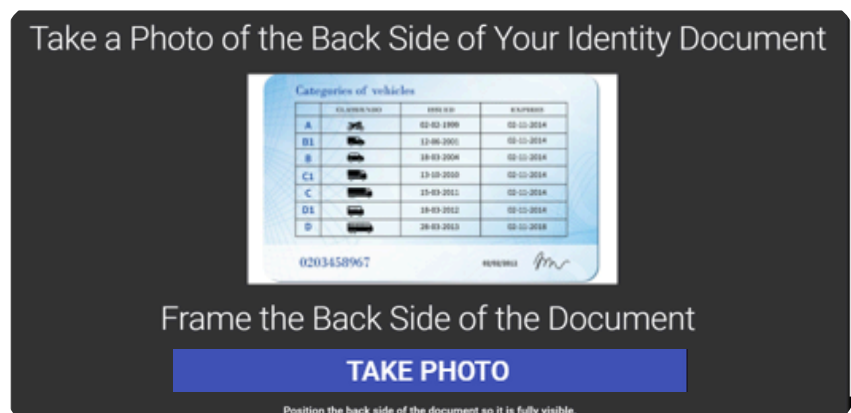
Take a Photo of the Back Side of Your Identity Document

Categories of vehicles

| | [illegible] | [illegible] | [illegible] |
|---|---|---|---|
| A | | 02-02-1999 | 02-11-2014 |
| B1 | | 12-06-2001 | 02-11-2014 |
| B | | 18-03-2004 | 02-11-2014 |
| C1 | | 13-10-2010 | 02-11-2014 |
| C | | 15-03-2011 | 02-11-2014 |
| D1 | | 18-03-2012 | 02-11-2014 |
| D | | 28-03-2013 | 02-11-2018 |

0203458967

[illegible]

Frame the Back Side of the Document

TAKE PHOTO

Position the back side of the document so it is fully visible.